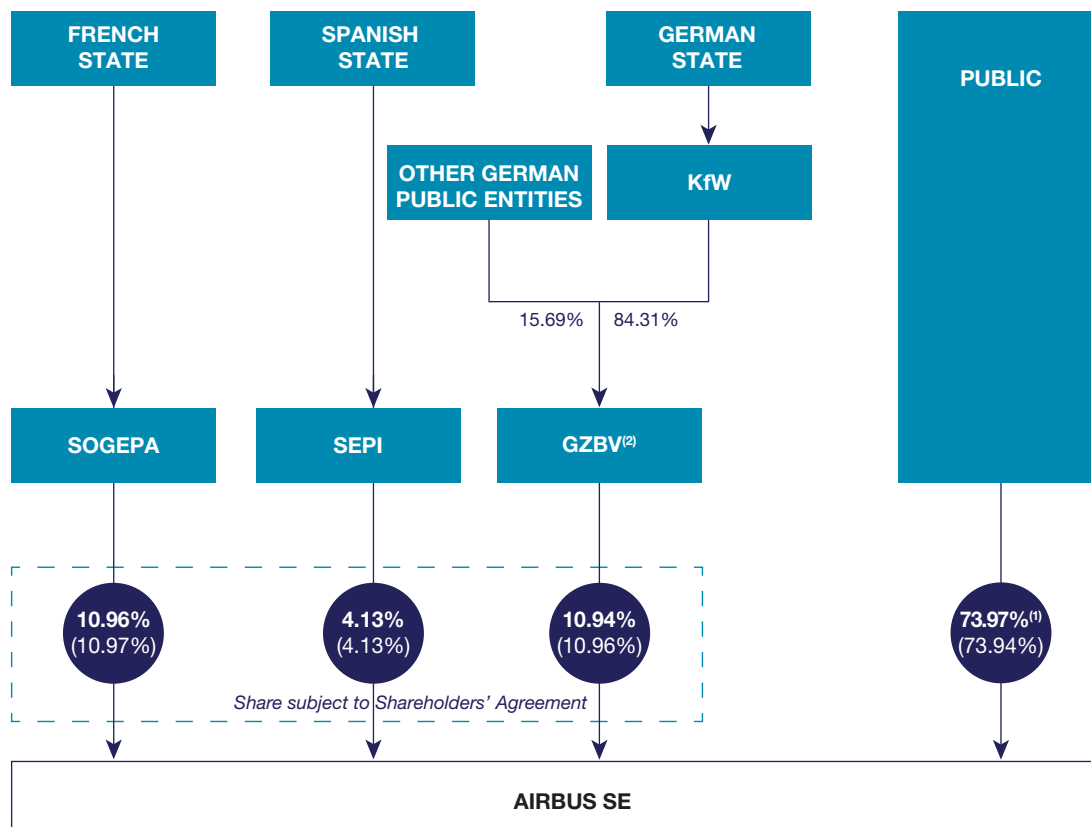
FRENCH STATE

SPANISH STATE

GERMAN STATE

PUBLIC

OTHER GERMAN PUBLIC ENTITIES

KfW

15.69%

84.31%

SOGEPA

SEPI

GZBV$^{(2)}$

10.96%
(10.97%)

4.13%
(4.13%)

10.94%
(10.96%)

73.97%$^{(1)}$
(73.94%)

Share subject to Shareholders' Agreement

AIRBUS SE